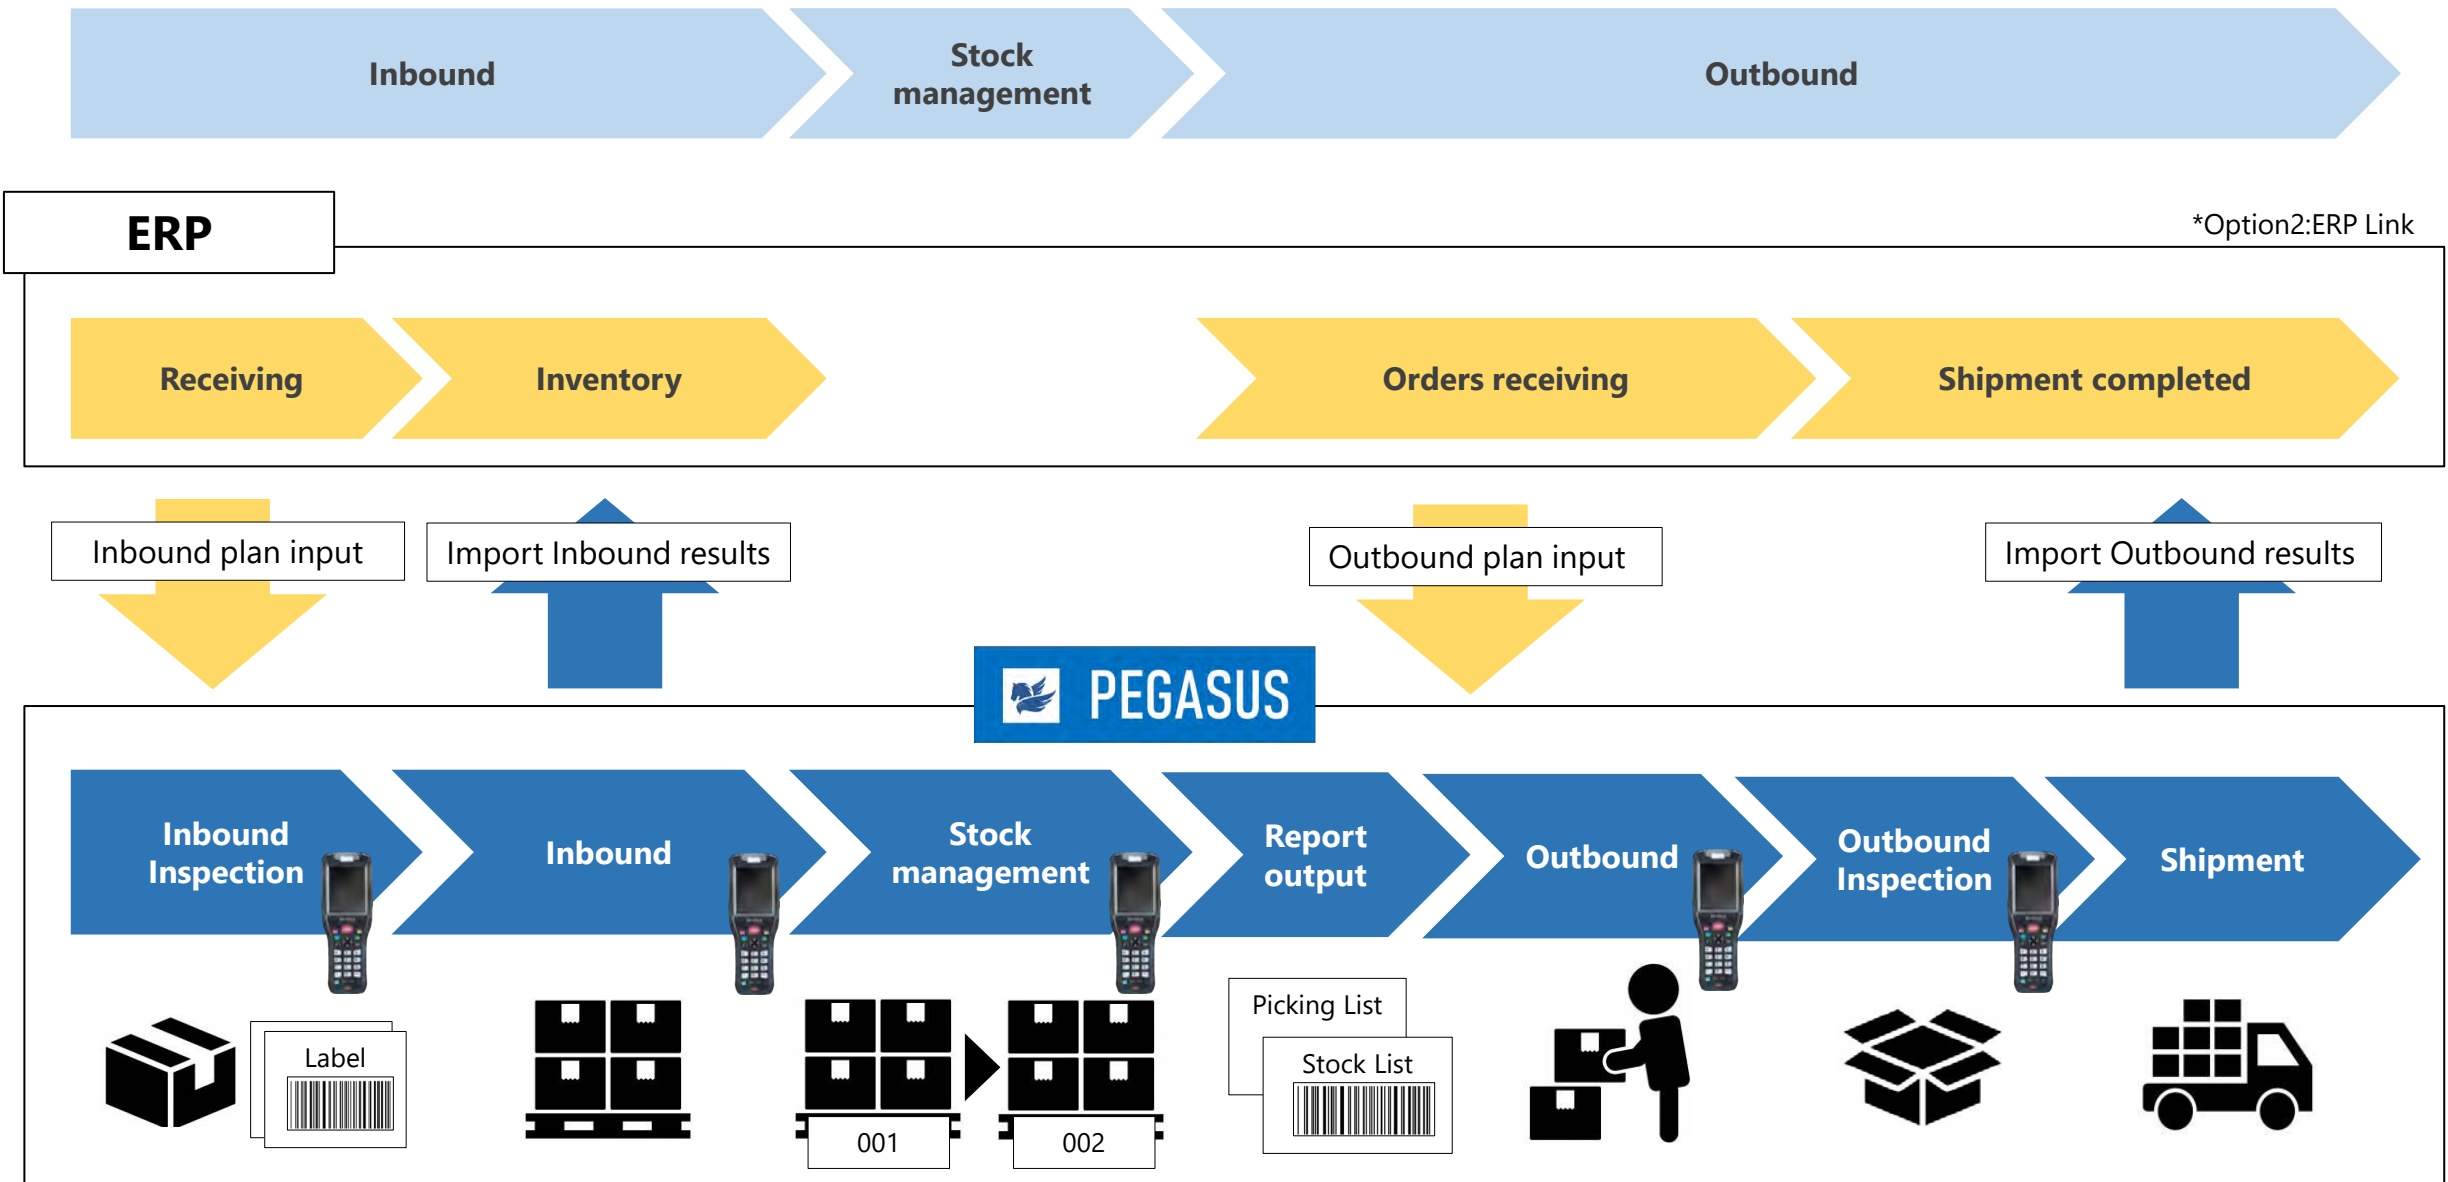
Inbound

Stock management

Outbound

ERP

*Option2:ERP Link

Receiving

Inventory

Orders receiving

Shipment completed

Inbound plan input

Import Inbound results

Outbound plan input

Import Outbound results

PEGASUS

Inbound Inspection

Inbound

Stock management

Report output

Outbound

Outbound Inspection

Shipment

Label

001

002

Picking List

Stock List